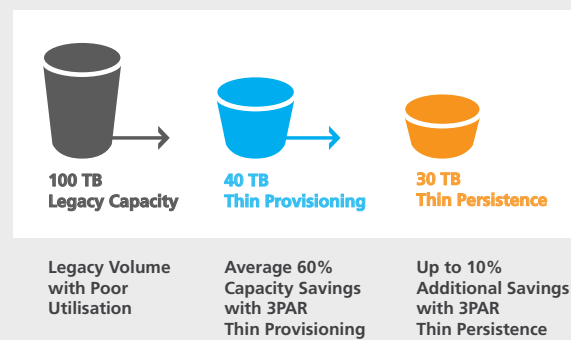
100 TB
Legacy Capacity

40 TB
Thin Provisioning

30 TB
Thin Persistence

Legacy Volume with Poor Utilisation

Average 60% Capacity Savings with 3PAR Thin Provisioning

Up to 10% Additional Savings with 3PAR Thin Persistence